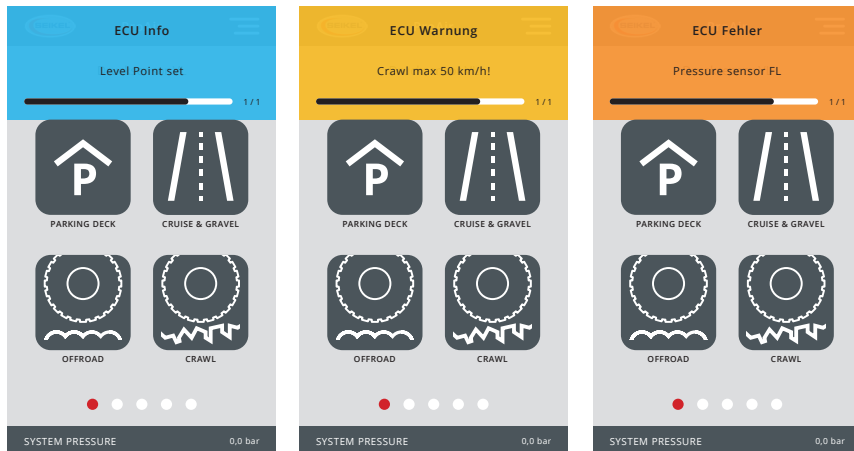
ECU Info

Level Point set

1 / 1

P

PARKING DECK

CRUISE & GRAVEL

OFFROAD

CRAWL

SYSTEM PRESSURE 0,0 bar

ECU Warnung

Crawl max 50 km/h!

1 / 1

P

PARKING DECK

CRUISE & GRAVEL

OFFROAD

CRAWL

SYSTEM PRESSURE 0,0 bar

ECU Fehler

Pressure sensor FL

1 / 1

P

PARKING DECK

CRUISE & GRAVEL

OFFROAD

CRAWL

SYSTEM PRESSURE 0,0 bar